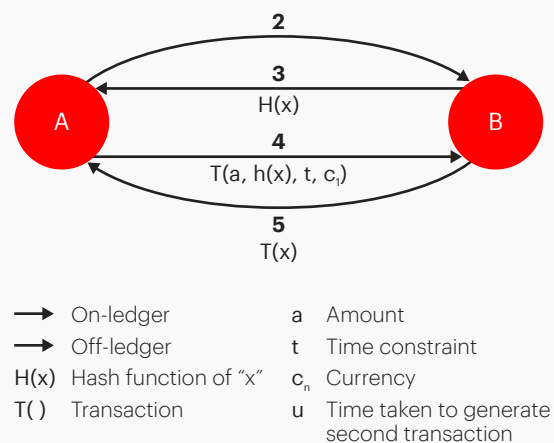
2

3
H(x)

A

B

4
T(a, h(x), t, $c_1$)

5
T(x)

On-ledger

Off-ledger

H(x) Hash function of "x"

T( ) Transaction

a Amount

t Time constraint

$c_n$ Currency

u Time taken to generate second transaction